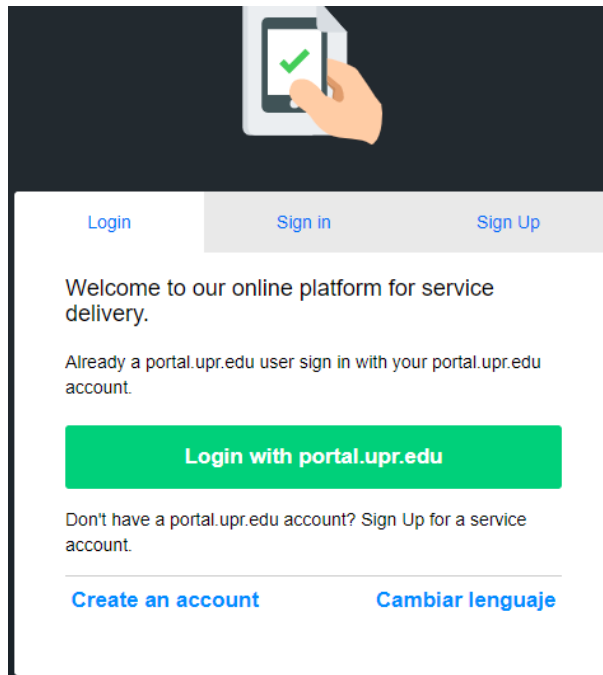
Login

Sign in

Sign Up

Welcome to our online platform for service delivery.

Already a portal.upr.edu user sign in with your portal.upr.edu account.

Login with portal.upr.edu

Don't have a portal.upr.edu account? Sign Up for a service account.

Create an account

Cambiar lenguaje